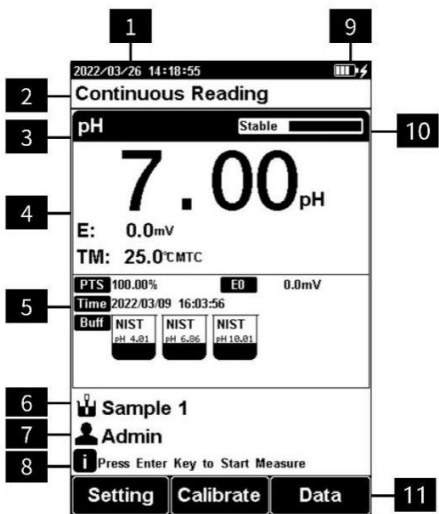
1

9

2022/03/26 14:18:55

2

Continuous Reading

3

pH

Stable

10

7.00pH

4

E: 0.0mV

TM: 25.0℃MTC

PTS 100.00%

E0 0.0mV

5

Time 2022/03/09 16:03:56

Buff

NIST pH 4.01

NIST pH 6.86

NIST pH 10.01

6

Sample 1

7

Admin

8

Press Enter Key to Start Measure

Setting

Calibrate

Data

11